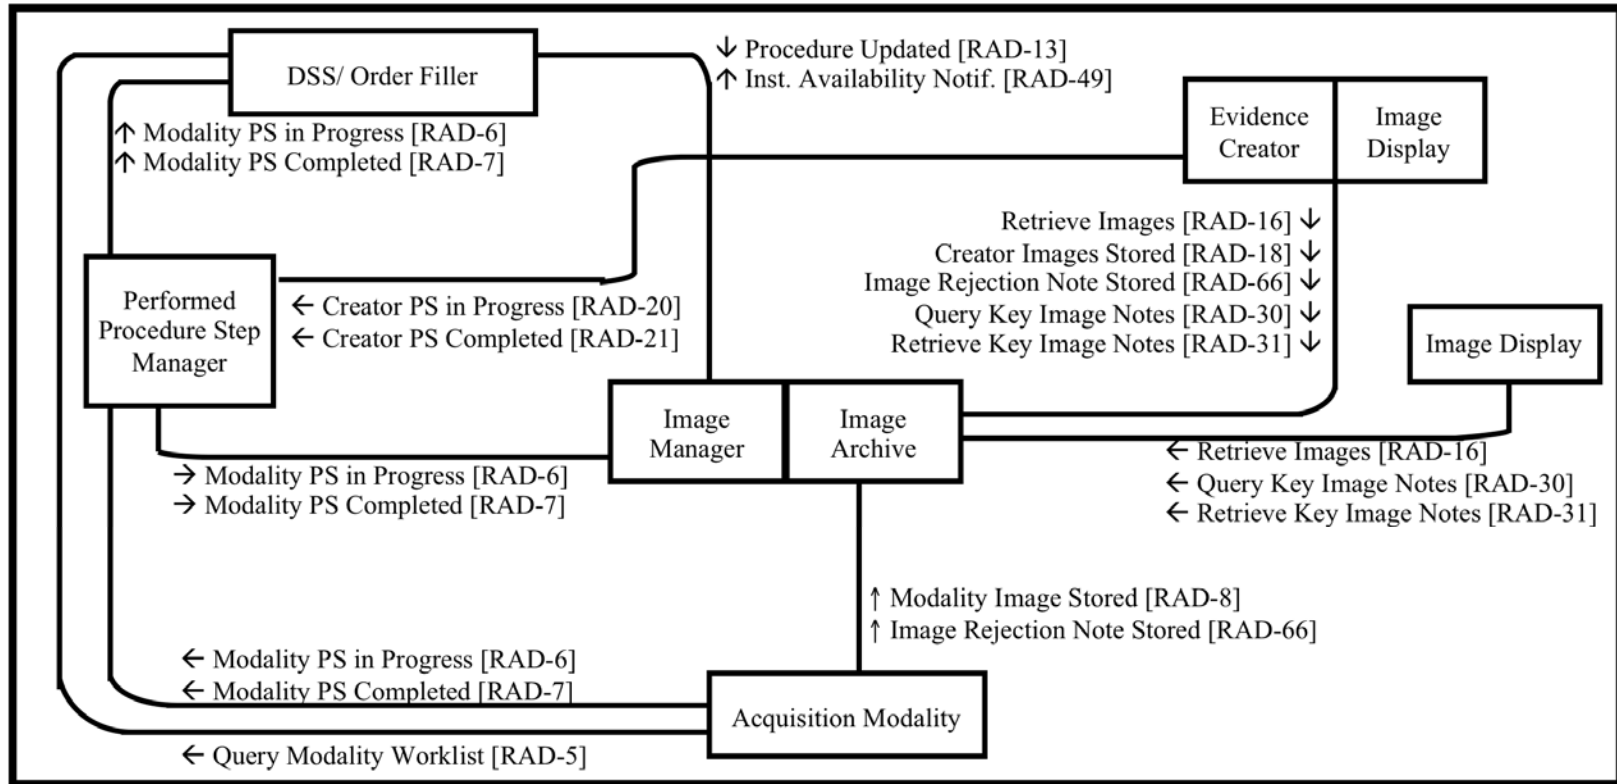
DSS/ Order Filler

↓ Procedure Updated [RAD-13]
↑ Inst. Availability Notif. [RAD-49]

↑ Modality PS in Progress [RAD-6]
↑ Modality PS Completed [RAD-7]

Evidence Creator

Image Display

Retrieve Images [RAD-16] ↓
Creator Images Stored [RAD-18] ↓
Image Rejection Note Stored [RAD-66] ↓
Query Key Image Notes [RAD-30] ↓
Retrieve Key Image Notes [RAD-31] ↓

Performed Procedure Step Manager

← Creator PS in Progress [RAD-20]
← Creator PS Completed [RAD-21]

Image Display

Image Manager

Image Archive

→ Modality PS in Progress [RAD-6]
→ Modality PS Completed [RAD-7]

← Retrieve Images [RAD-16]
← Query Key Image Notes [RAD-30]
← Retrieve Key Image Notes [RAD-31]

↑ Modality Image Stored [RAD-8]
↑ Image Rejection Note Stored [RAD-66]

← Modality PS in Progress [RAD-6]
← Modality PS Completed [RAD-7]

Acquisition Modality

← Query Modality Worklist [RAD-5]